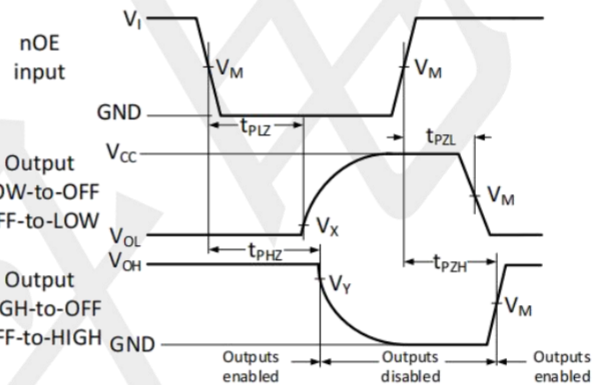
nOE input

$V_I$

$V_M$

$V_M$

GND

$t_{PLZ}$

$t_{PZL}$

Output
W-to-OFF
FF-to-LOW

$V_{CC}$

$V_M$

$V_{OL}$

$V_X$

$t_{PHZ}$

$V_{OH}$

Output
GH-to-OFF
FF-to-HIGH

$t_{PZH}$

$V_Y$

$V_M$

GND

Outputs enabled

Outputs disabled

Outputs enabled